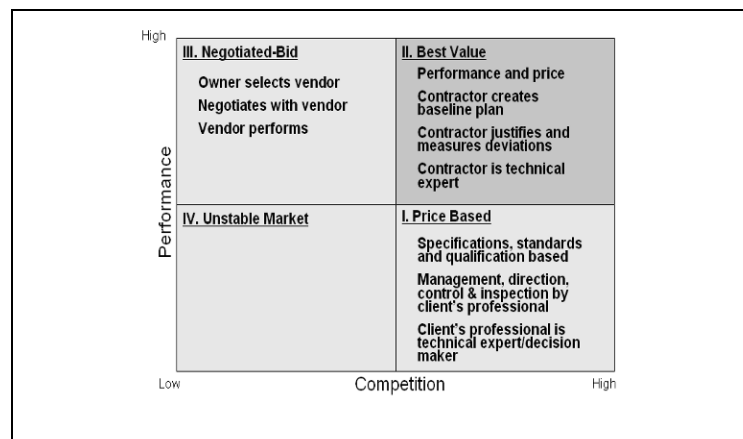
High

III. Negotiated-Bid

Owner selects vendor

Negotiates with vendor

Vendor performs

II. Best Value

Performance and price

Contractor creates baseline plan

Contractor justifies and measures deviations

Contractor is technical expert

Performance

IV. Unstable Market

I. Price Based

Specifications, standards and qualification based

Management, direction, control & inspection by client's professional

Client's professional is technical expert/decision maker

Low

Competition

High